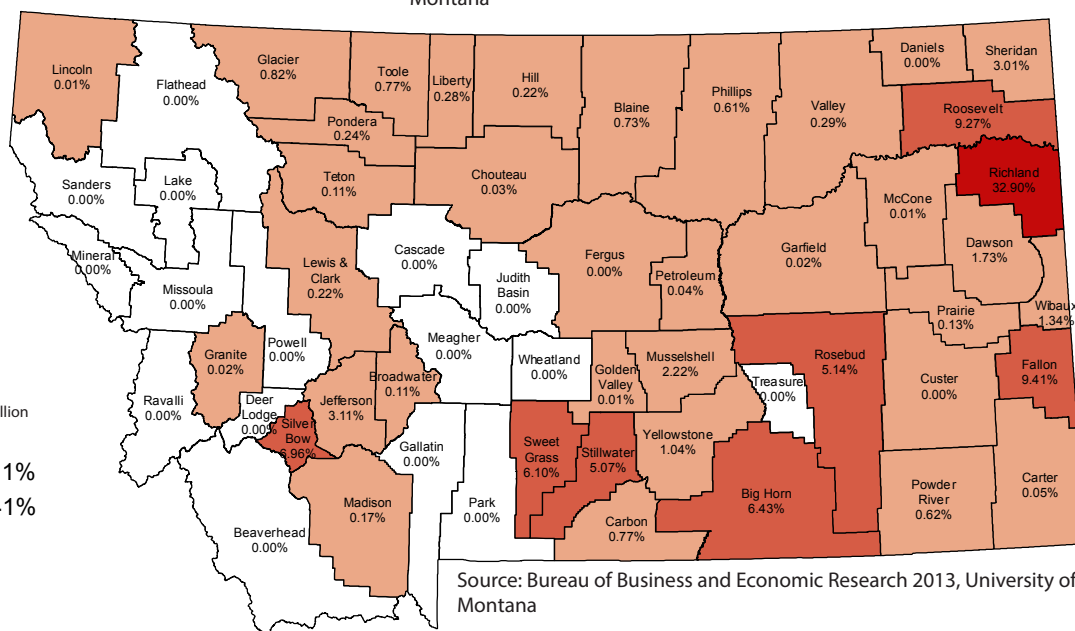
Montana

Lincoln
0.01%

Flathead
0.00%

Glacier
0.82%

Toole
0.77%

Liberty
0.28%

Hill
0.22%

Blaine
0.73%

Phillips
0.61%

Valley
0.29%

Daniels
0.00%

Sheridan
3.01%

Roosevelt
9.27%

Richland
32.90%

Pondera
0.24%

Teton
0.11%

Chouteau
0.03%

Sanders
0.00%

Lake
0.00%

McCone
0.01%

Dawson
1.73%

Garfield
0.02%

Mineral
0.00%

Cascade
0.00%

Lewis & Clark
0.22%

Judith Basin
0.00%

Fergus
0.00%

Petroleum
0.04%

Missoula
0.00%

Prairie
0.13%

Wibaux
1.34%

Granite
0.02%

Powell
0.00%

Meagher
0.00%

Wheatland
0.00%

Golden Valley
0.01%

Musselshell
2.22%

Rosebud
5.14%

Custer
0.00%

Fallon
9.41%

Ravalli
0.00%

Deer Lodge
0.00%

Broadwater
0.11%

Jefferson
3.11%

Treasure
0.00%

Silver Bow
6.96%

Gallatin
0.00%

Sweet Grass
6.10%

Stillwater
5.07%

Yellowstone
1.04%

Big Horn
6.43%

Powder River
0.62%

Carter
0.05%

Madison
0.17%

Park
0.00%

Carbon
0.77%

Beaverhead
0.00%

llion

1%

-1%

Source: Bureau of Business and Economic Research 2013, University of Montana